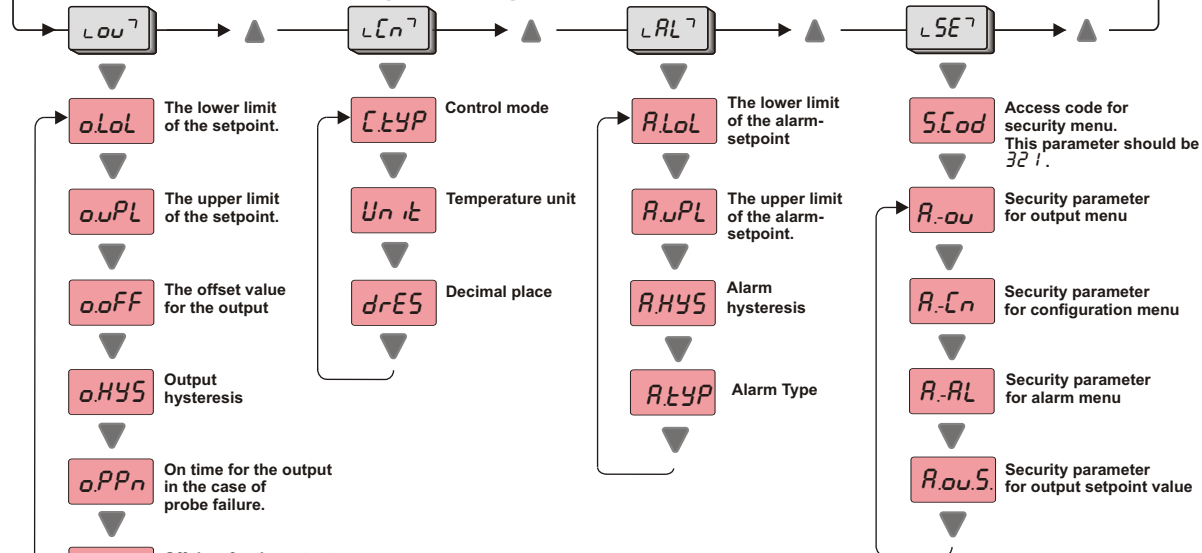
ᒪou⅂

o.LoL
The lower limit of the setpoint.

o.uPL
The upper limit of the setpoint.

o.oFF
The offset value for the output

o.HYS
Output hysteresis

o.PPn
On time for the output in the case of probe failure.

Off time for the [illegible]

ᒪCn⅂

C.tYP
Control mode

Unit
Temperature unit

drES
Decimal place

ᒪAL⅂

A.LoL
The lower limit of the alarm-setpoint

A.uPL
The upper limit of the alarm-setpoint.

A.HYS
Alarm hysteresis

A.tYP
Alarm Type

ᒪSE⅂

S.Cod
Access code for security menu. This parameter should be 321.

A.-ou
Security parameter for output menu

A.-Cn
Security parameter for configuration menu

A.-AL
Security parameter for alarm menu

A.ou.S.
Security parameter for output setpoint value